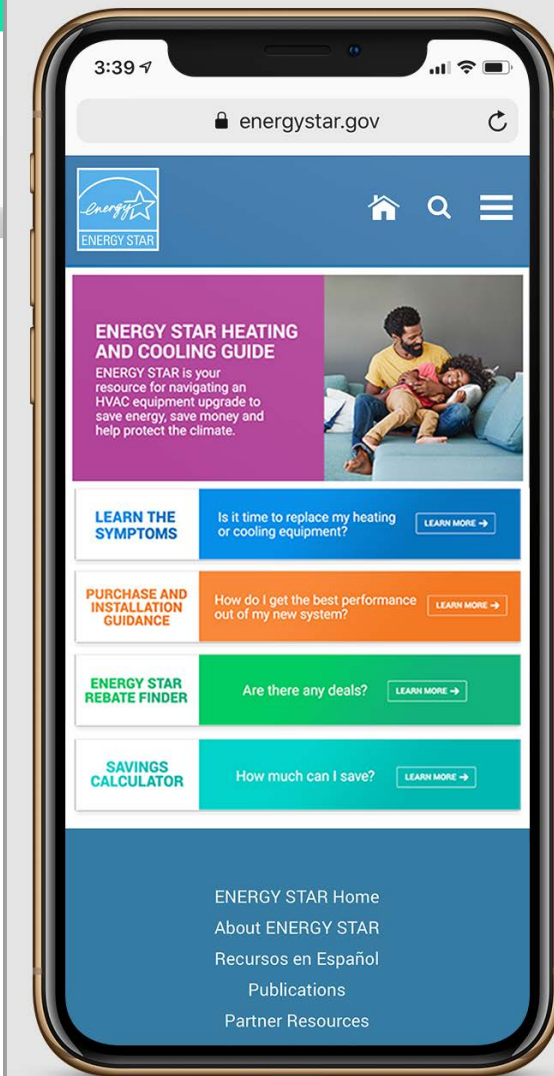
3:39

energystar.gov

energy
ENERGY STAR

ENERGY STAR HEATING AND COOLING GUIDE
ENERGY STAR is your resource for navigating an HVAC equipment upgrade to save energy, save money and help protect the climate.

LEARN THE SYMPTOMS
Is it time to replace my heating or cooling equipment?
LEARN MORE →

PURCHASE AND INSTALLATION GUIDANCE
How do I get the best performance out of my new system?
LEARN MORE →

ENERGY STAR REBATE FINDER
Are there any deals?
LEARN MORE →

SAVINGS CALCULATOR
How much can I save?
LEARN MORE →

ENERGY STAR Home
About ENERGY STAR
Recursos en Español
Publications
Partner Resources